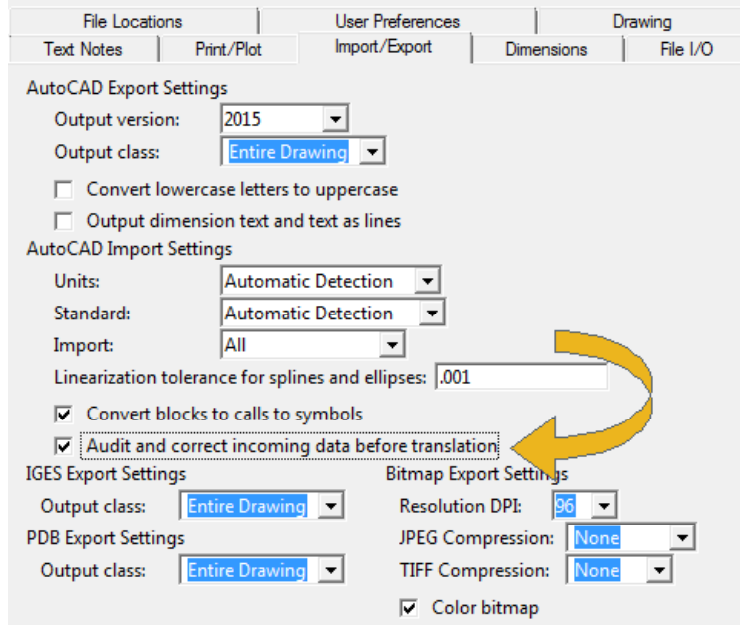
File Locations | User Preferences | Drawing
Text Notes | Print/Plot | Import/Export | Dimensions | File I/O

AutoCAD Export Settings
Output version: 2015
Output class: Entire Drawing
Convert lowercase letters to uppercase
Output dimension text and text as lines

AutoCAD Import Settings
Units: Automatic Detection
Standard: Automatic Detection
Import: All
Linearization tolerance for splines and ellipses: .001
Convert blocks to calls to symbols
Audit and correct incoming data before translation

IGES Export Settings
Output class: Entire Drawing

PDB Export Settings
Output class: Entire Drawing

Bitmap Export Settings
Resolution DPI: 96
JPEG Compression: None
TIFF Compression: None
Color bitmap